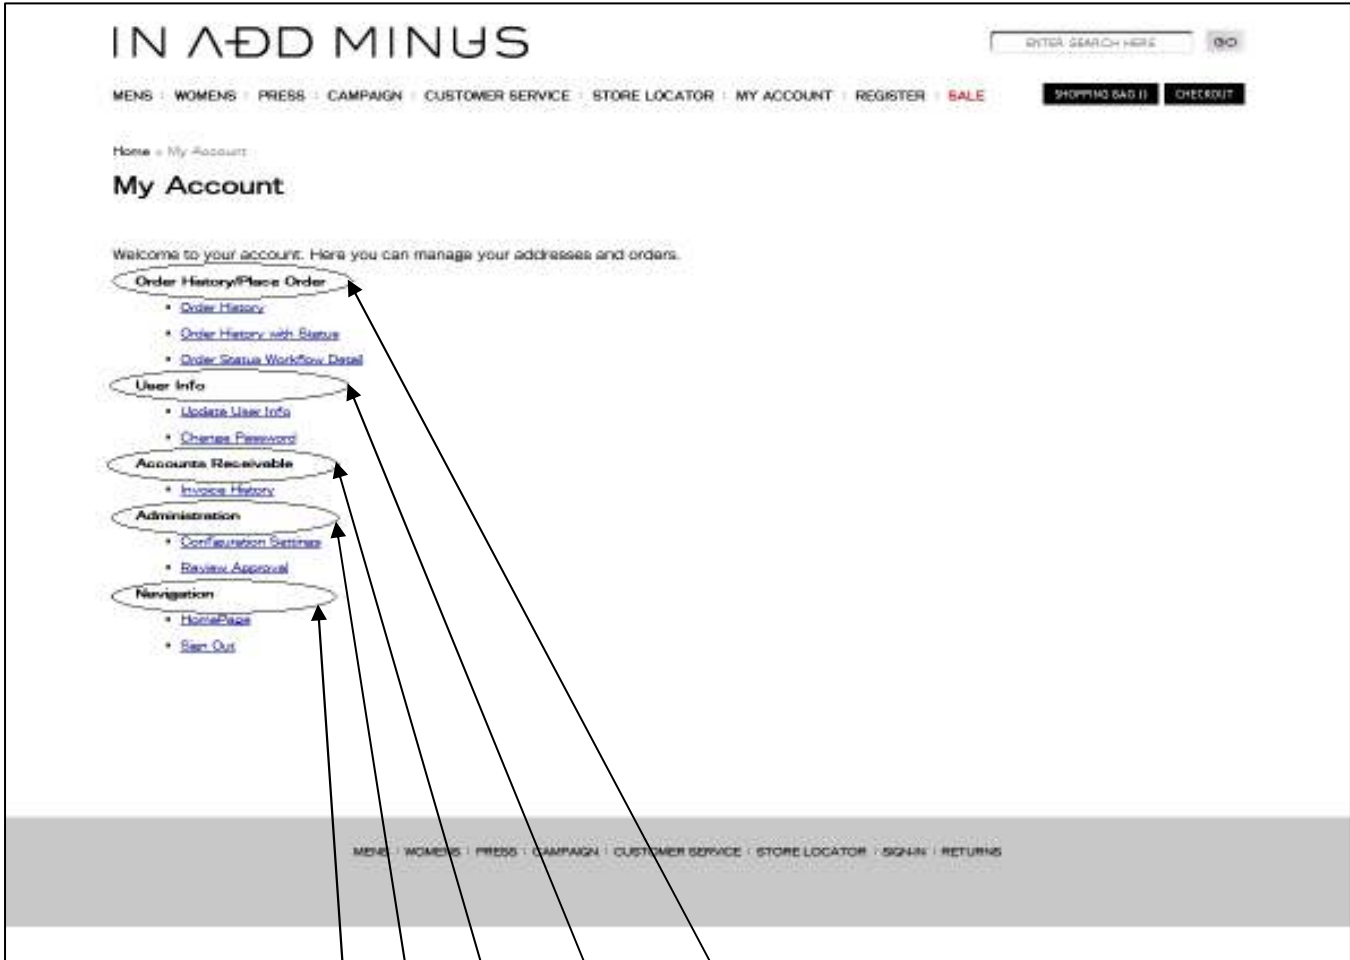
IN ΛÐD MINUS

ENTER SEARCH HERE GO

MENS | WOMENS | PRESS | CAMPAIGN | CUSTOMER SERVICE | STORE LOCATOR | MY ACCOUNT | REGISTER | SALE

SHOPPING BAG (0) CHECKOUT

Home » My Account

My Account

Welcome to your account. Here you can manage your addresses and orders.

Order History/Place Order

- Order History
- Order History with Status
- Order Status Workflow Detail

User Info

- Update User Info
- Change Password

Accounts Receivable

- Invoice History

Administration

- Configuration Settings
- Review Approval

Navigation

- HomePage
- Sign Out

MENS | WOMENS | PRESS | CAMPAIGN | CUSTOMER SERVICE | STORE LOCATOR | SIGN-IN | RETURNS